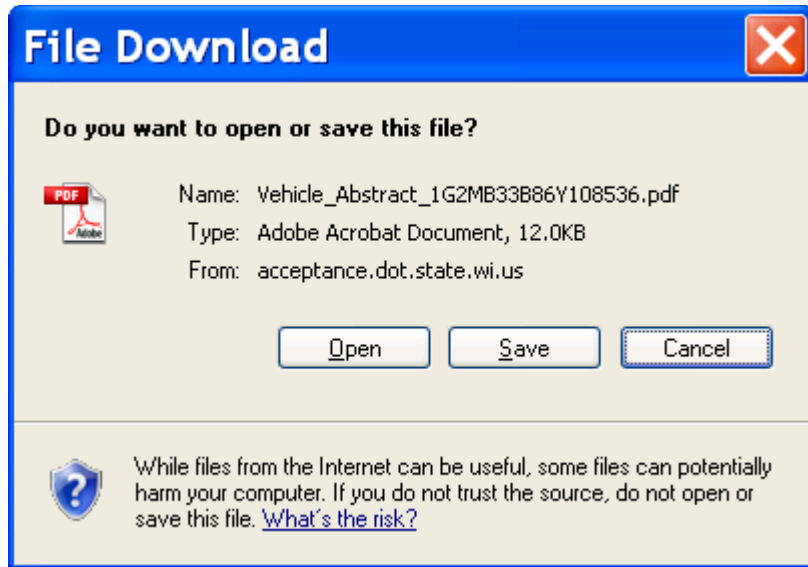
File Download

Do you want to open or save this file?

PDF

Adobe

Name: Vehicle_Abstract_1G2MB33B86Y108536.pdf

Type: Adobe Acrobat Document, 12.0KB

From: acceptance.dot.state.wi.us

Open

Save

Cancel

While files from the Internet can be useful, some files can potentially harm your computer. If you do not trust the source, do not open or save this file. What's the risk?